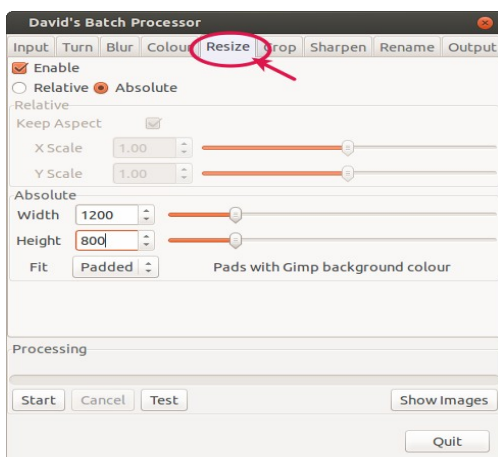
David's Batch Processor

Input | Turn | Blur | Colour | Resize | Crop | Sharpen | Rename | Output

Enable

Relative Absolute

Relative

Keep Aspect

X Scale 1.00

Y Scale 1.00

Absolute

Width 1200

Height 800

Fit Padded Pads with Gimp background colour

Processing

Start Cancel Test Show Images

Quit